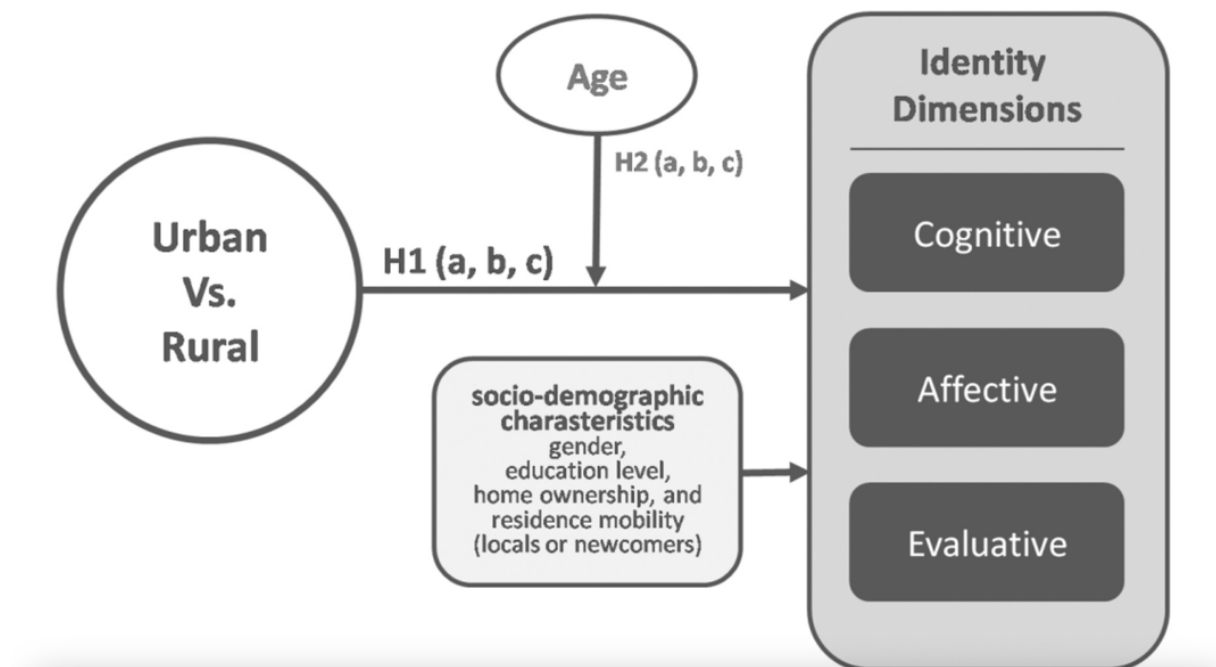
Age

H2 (a, b, c)

Urban Vs. Rural

H1 (a, b, c)

socio-demographic charasteristics
gender, education level, home ownership, and residence mobility (locals or newcomers)

Identity Dimensions

Cognitive

Affective

Evaluative